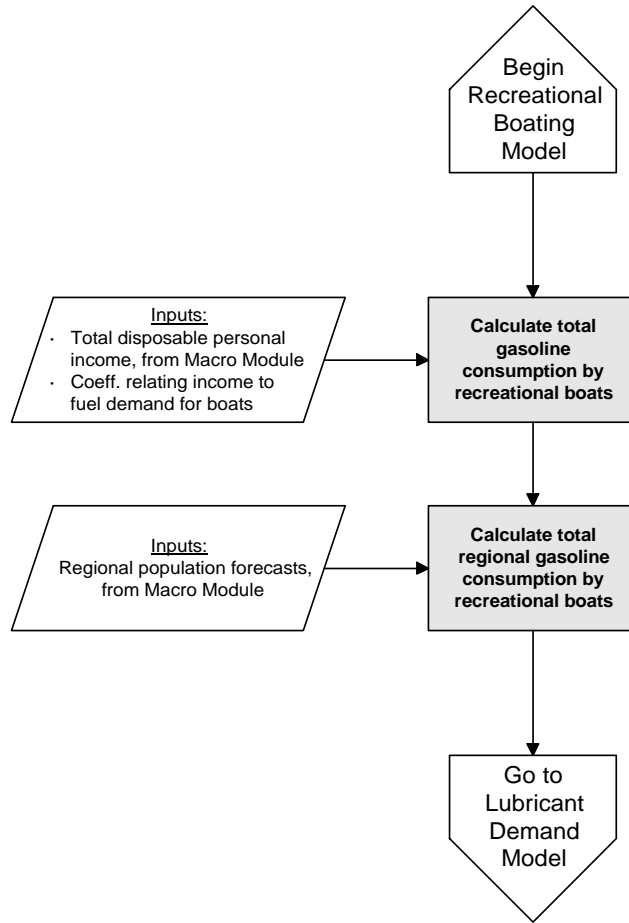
Begin Recreational Boating Model

Inputs:
· Total disposable personal income, from Macro Module
· Coeff. relating income to fuel demand for boats

Calculate total gasoline consumption by recreational boats

Inputs:
Regional population forecasts, from Macro Module

Calculate total regional gasoline consumption by recreational boats

Go to Lubricant Demand Model